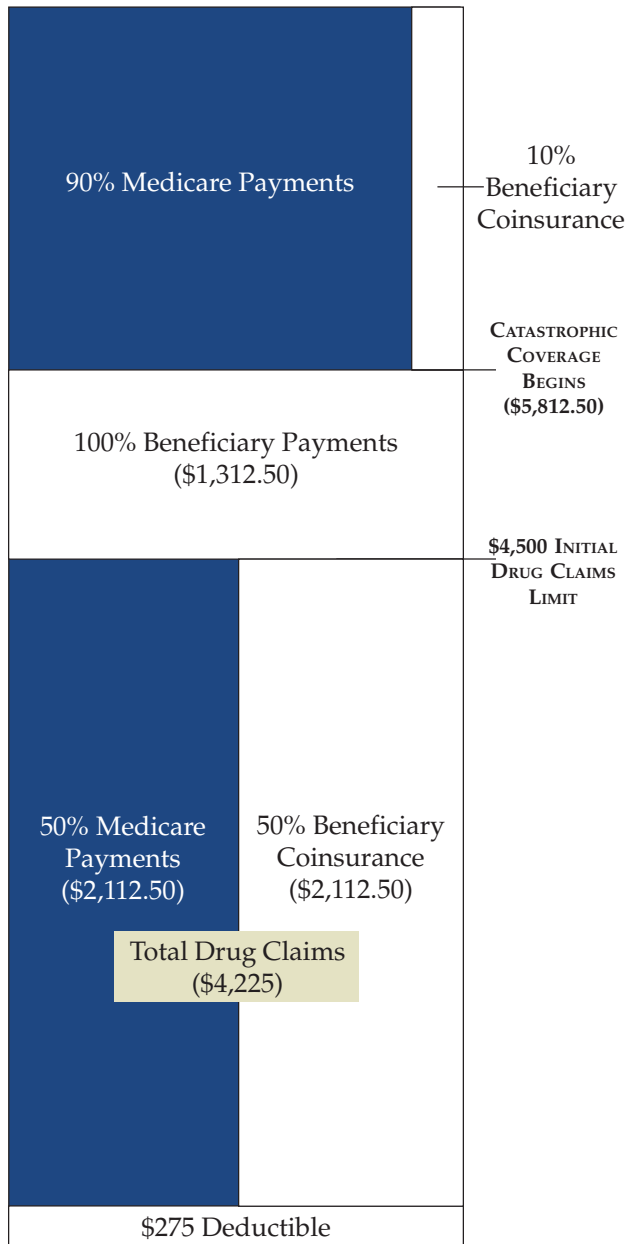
90% Medicare Payments

10% Beneficiary Coinsurance

CATASTROPHIC COVERAGE BEGINS ($5,812.50)

100% Beneficiary Payments ($1,312.50)

$4,500 INITIAL DRUG CLAIMS LIMIT

50% Medicare Payments ($2,112.50)

50% Beneficiary Coinsurance ($2,112.50)

Total Drug Claims ($4,225)

$275 Deductible